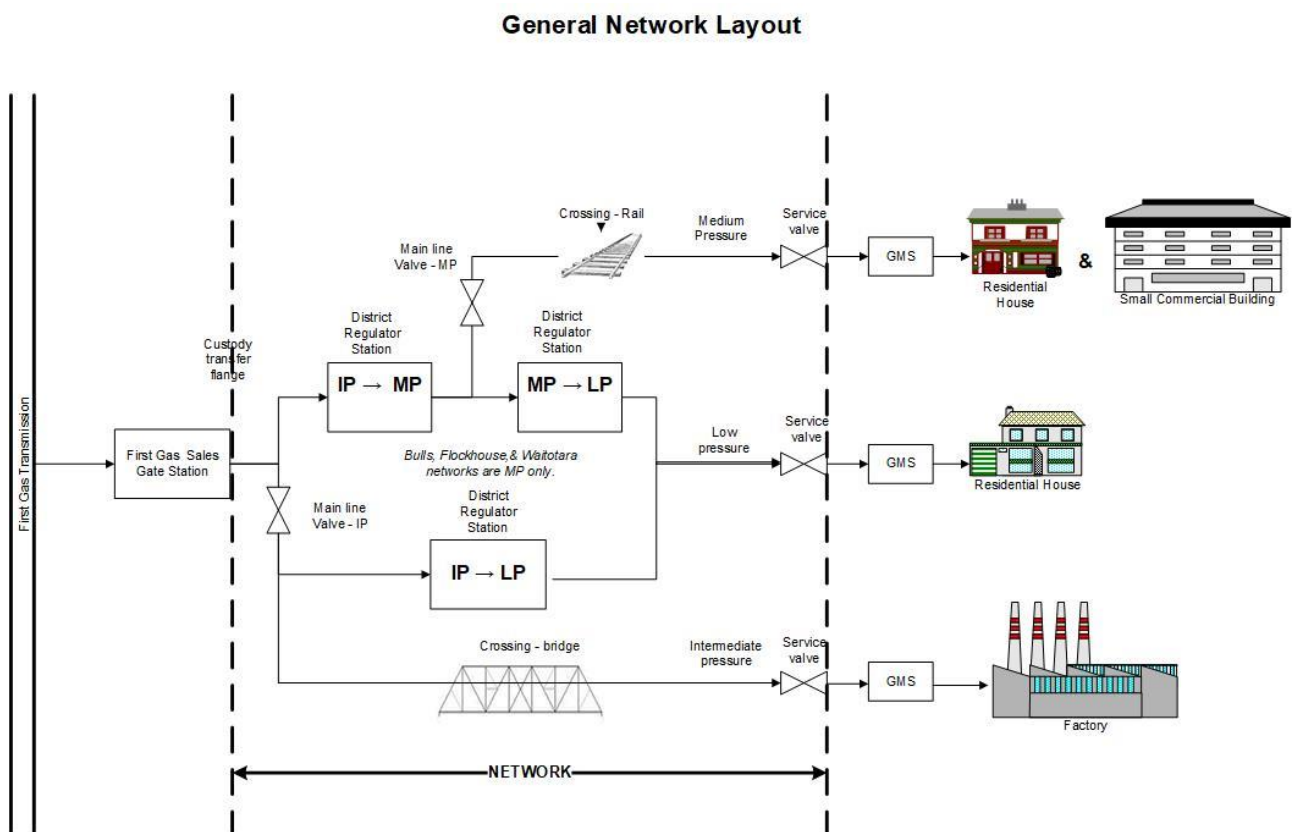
General Network Layout

First Gas Transmission

First Gas Sales Gate Station

Custody transfer flange

Main line Valve - IP

District Regulator Station

IP → MP

Main line Valve - MP

Crossing - Rail

Medium Pressure

Service valve

GMS

Residential House

&

Small Commercial Building

District Regulator Station

MP → LP

Bulls, Flockhouse,& Waitotara networks are MP only.

Low pressure

Service valve

GMS

Residential House

District Regulator Station

IP → LP

Crossing - bridge

Intermediate pressure

Service valve

GMS

Factory

NETWORK